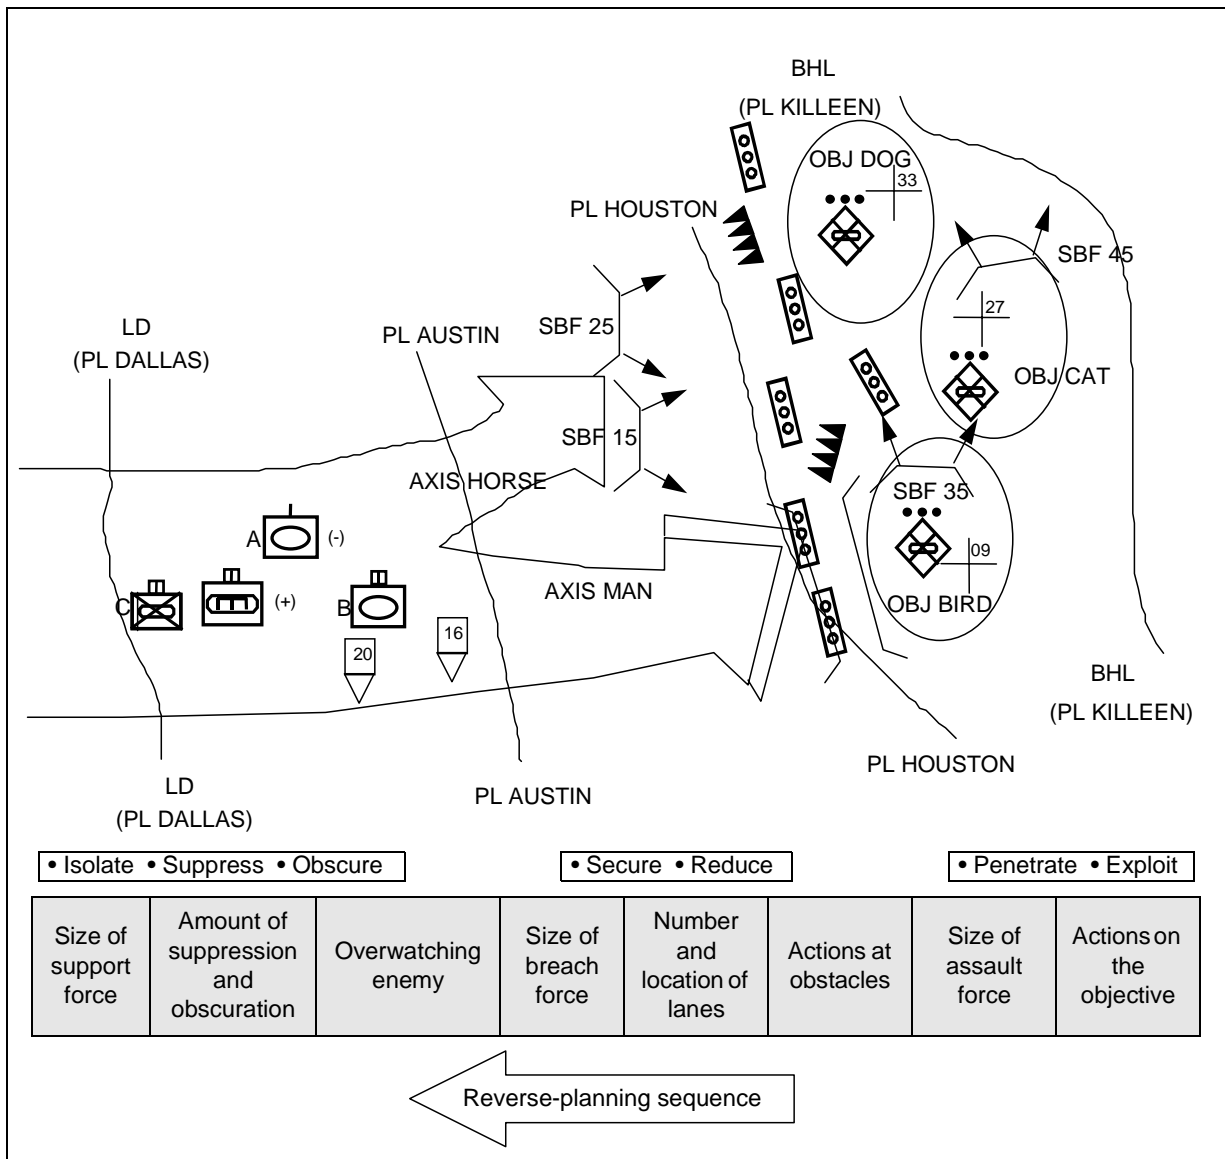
BHL
(PL KILLEEN)

OBJ DOG

33

PL HOUSTON

SBF 45

SBF 25

27

LD
(PL DALLAS)

PL AUSTIN

OBJ CAT

SBF 15

AXIS HORSE

SBF 35

A

(-)

09

AXIS MAN

C

(+)

B

OBJ BIRD

16

20

BHL
(PL KILLEEN)

PL HOUSTON

LD
(PL DALLAS)

PL AUSTIN

• Isolate • Suppress • Obscure

• Secure • Reduce

• Penetrate • Exploit

| Size of support force | Amount of suppression and obscuration | Overwatching enemy | Size of breach force | Number and location of lanes | Actions at obstacles | Size of assault force | Actions on the objective |
|---|---|---|---|---|---|---|---|

Reverse-planning sequence